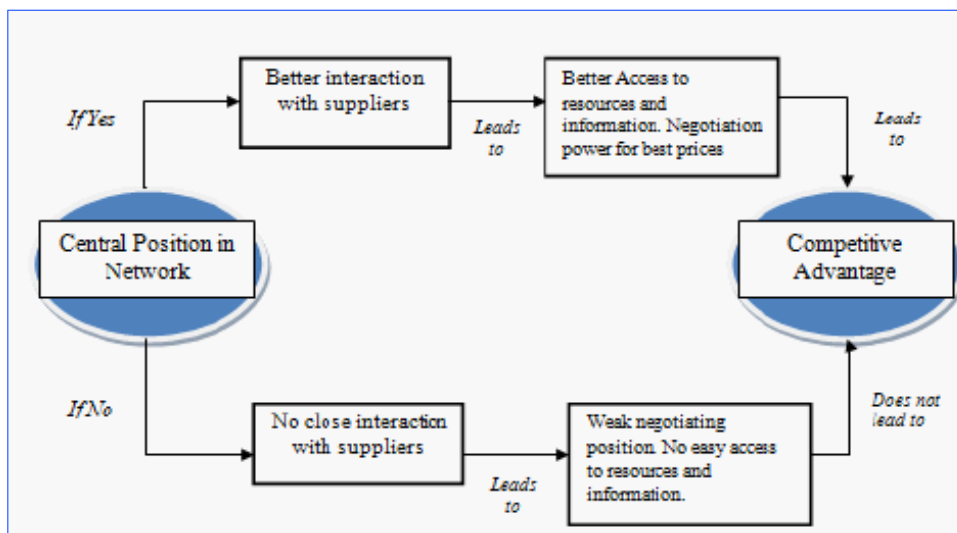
If Yes

Better interaction with suppliers

Leads to

Better Access to resources and information. Negotiation power for best prices

Leads to

Central Position in Network

Competitive Advantage

If No

No close interaction with suppliers

Leads to

Weak negotiating position. No easy access to resources and information.

Does not lead to